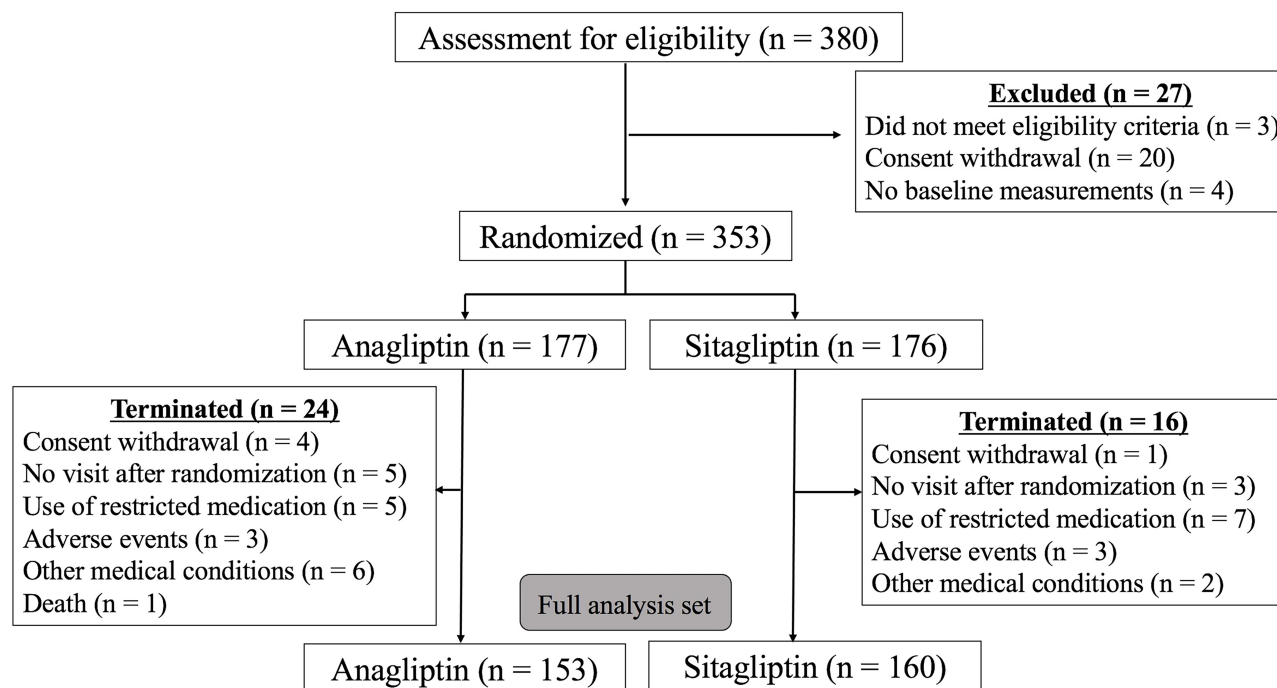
Assessment for eligibility (n = 380)

Excluded (n = 27)
Did not meet eligibility criteria (n = 3)
Consent withdrawal (n = 20)
No baseline measurements (n = 4)

Randomized (n = 353)

Anagliptin (n = 177)

Sitagliptin (n = 176)

Terminated (n = 24)
Consent withdrawal (n = 4)
No visit after randomization (n = 5)
Use of restricted medication (n = 5)
Adverse events (n = 3)
Other medical conditions (n = 6)
Death (n = 1)

Terminated (n = 16)
Consent withdrawal (n = 1)
No visit after randomization (n = 3)
Use of restricted medication (n = 7)
Adverse events (n = 3)
Other medical conditions (n = 2)

Full analysis set

Anagliptin (n = 153)

Sitagliptin (n = 160)